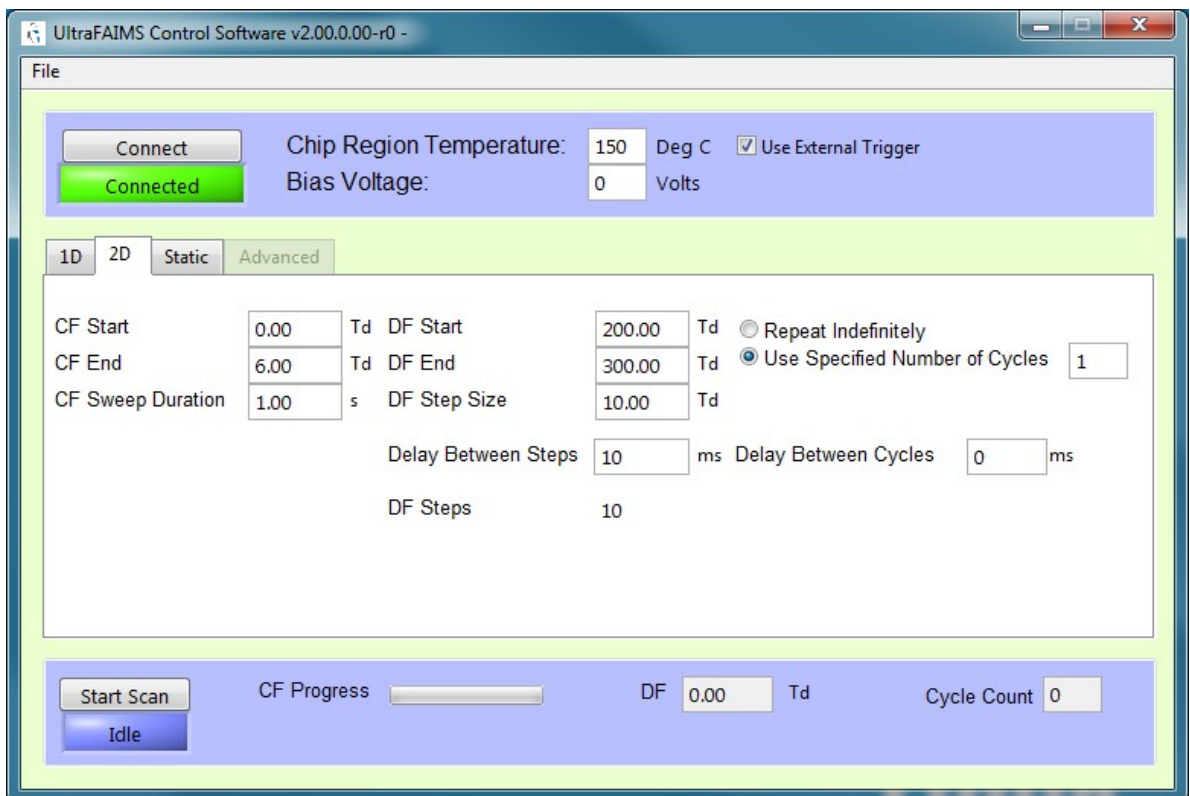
UltraFAIMS Control Software v2.00.0.00-r0 -

File

Connect
Connected

Chip Region Temperature: 150 Deg C
Bias Voltage: 0 Volts

Use External Trigger

1D 2D Static Advanced

CF Start 0.00 Td
CF End 6.00 Td
CF Sweep Duration 1.00 s

DF Start 200.00 Td
DF End 300.00 Td
DF Step Size 10.00 Td

Repeat Indefinitely
Use Specified Number of Cycles 1

Delay Between Steps 10 ms
Delay Between Cycles 0 ms

DF Steps 10

Start Scan
Idle

CF Progress

DF 0.00 Td

Cycle Count 0